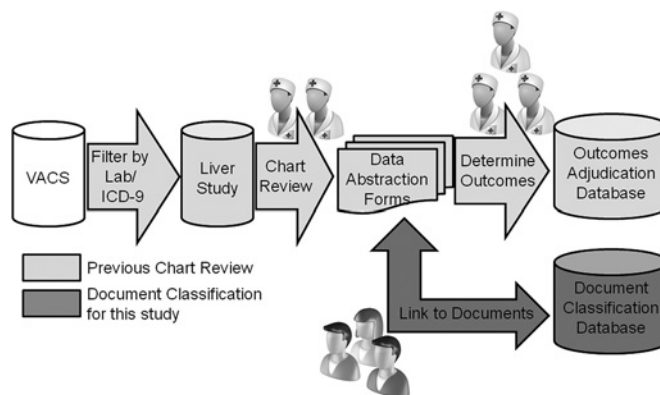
VACS

Filter by Lab/ ICD-9

Liver Study

Chart Review

Data Abstraction Forms

Determine Outcomes

Outcomes Adjudication Database

Previous Chart Review

Document Classification for this study

Link to Documents

Document Classification Database